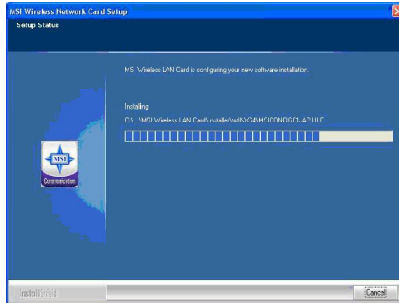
MSI Wireless Network Card Setup

Setup Status

MSI Wireless LAN Card is configuring your new software installation.

Installing

C:\...\MSI Wireless LAN Card\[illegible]

MSI

Communication

InstallShield

Cancel